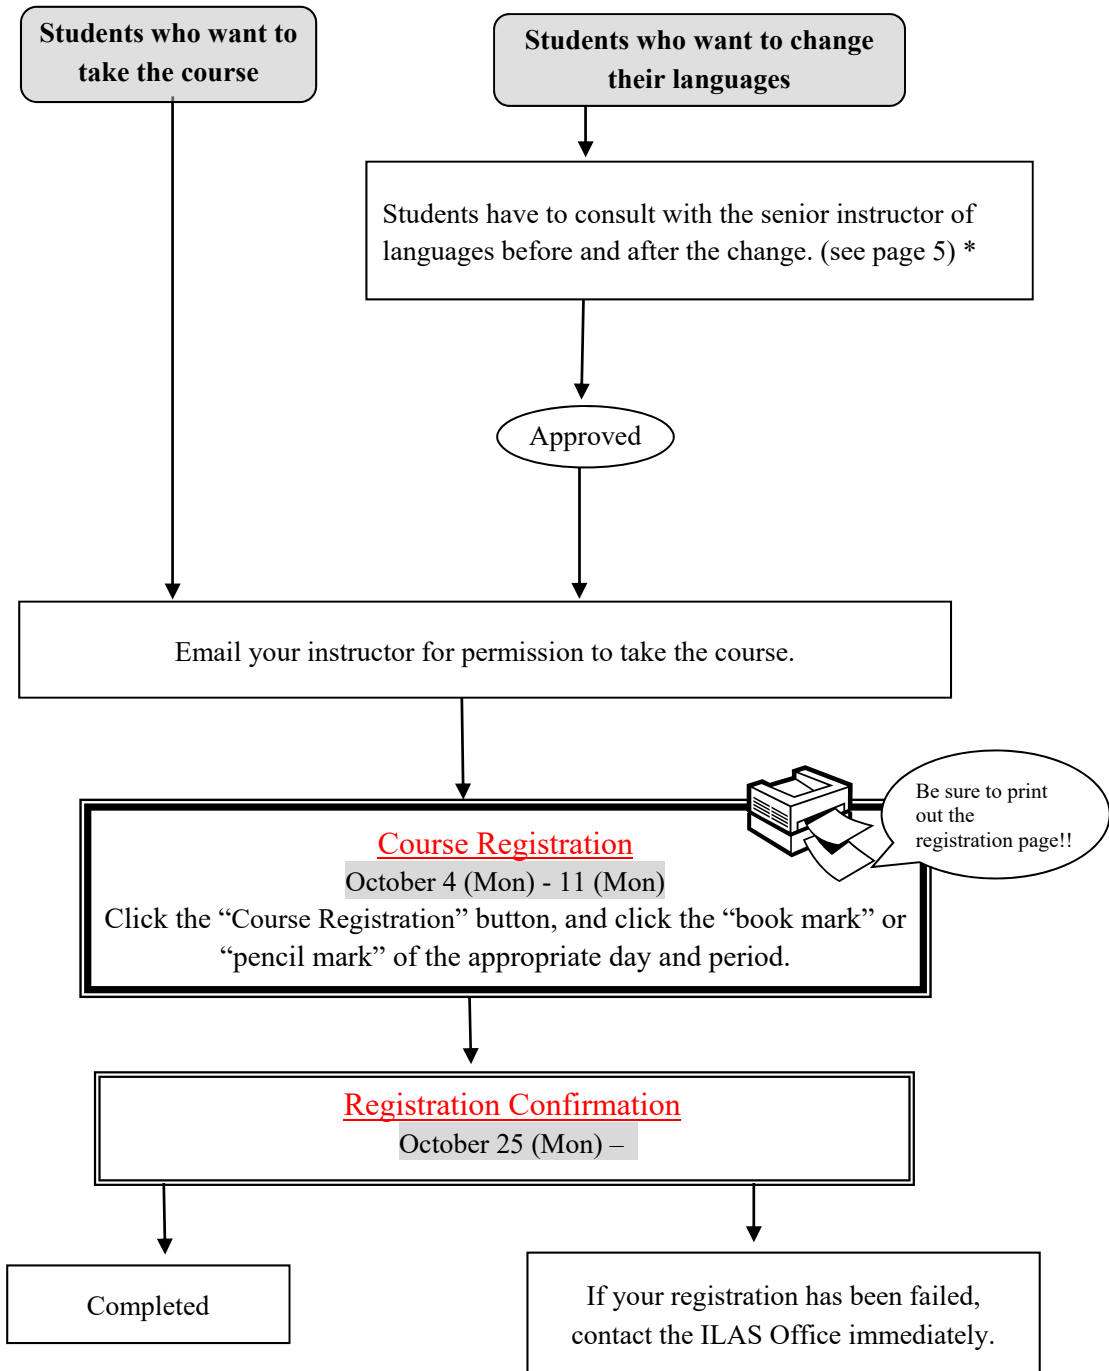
Students who want to take the course

Students who want to change their languages

Students have to consult with the senior instructor of languages before and after the change. (see page 5) *

Approved

Email your instructor for permission to take the course.

Be sure to print out the registration page!!

Course Registration
October 4 (Mon) - 11 (Mon)
Click the “Course Registration” button, and click the “book mark” or “pencil mark” of the appropriate day and period.

Registration Confirmation
October 25 (Mon) –

Completed

If your registration has been failed, contact the ILAS Office immediately.